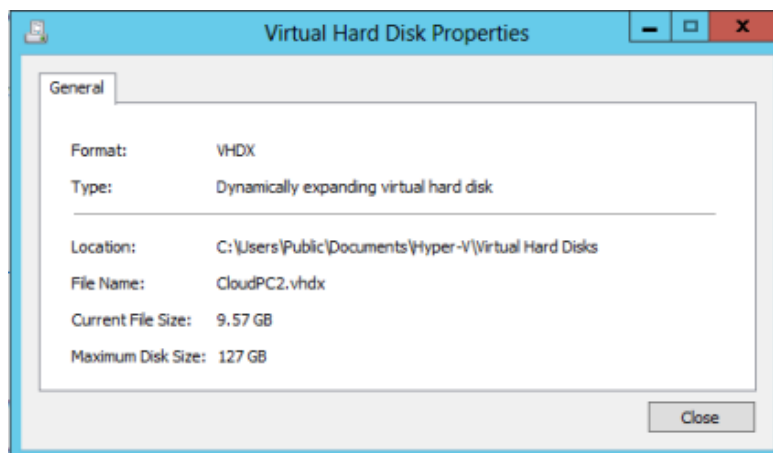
Virtual Hard Disk Properties

General

Format: VHDX

Type: Dynamically expanding virtual hard disk

Location: C:\Users\Public\Documents\Hyper-V\Virtual Hard Disks

File Name: CloudPC2.vhdx

Current File Size: 9.57 GB

Maximum Disk Size: 127 GB

Close